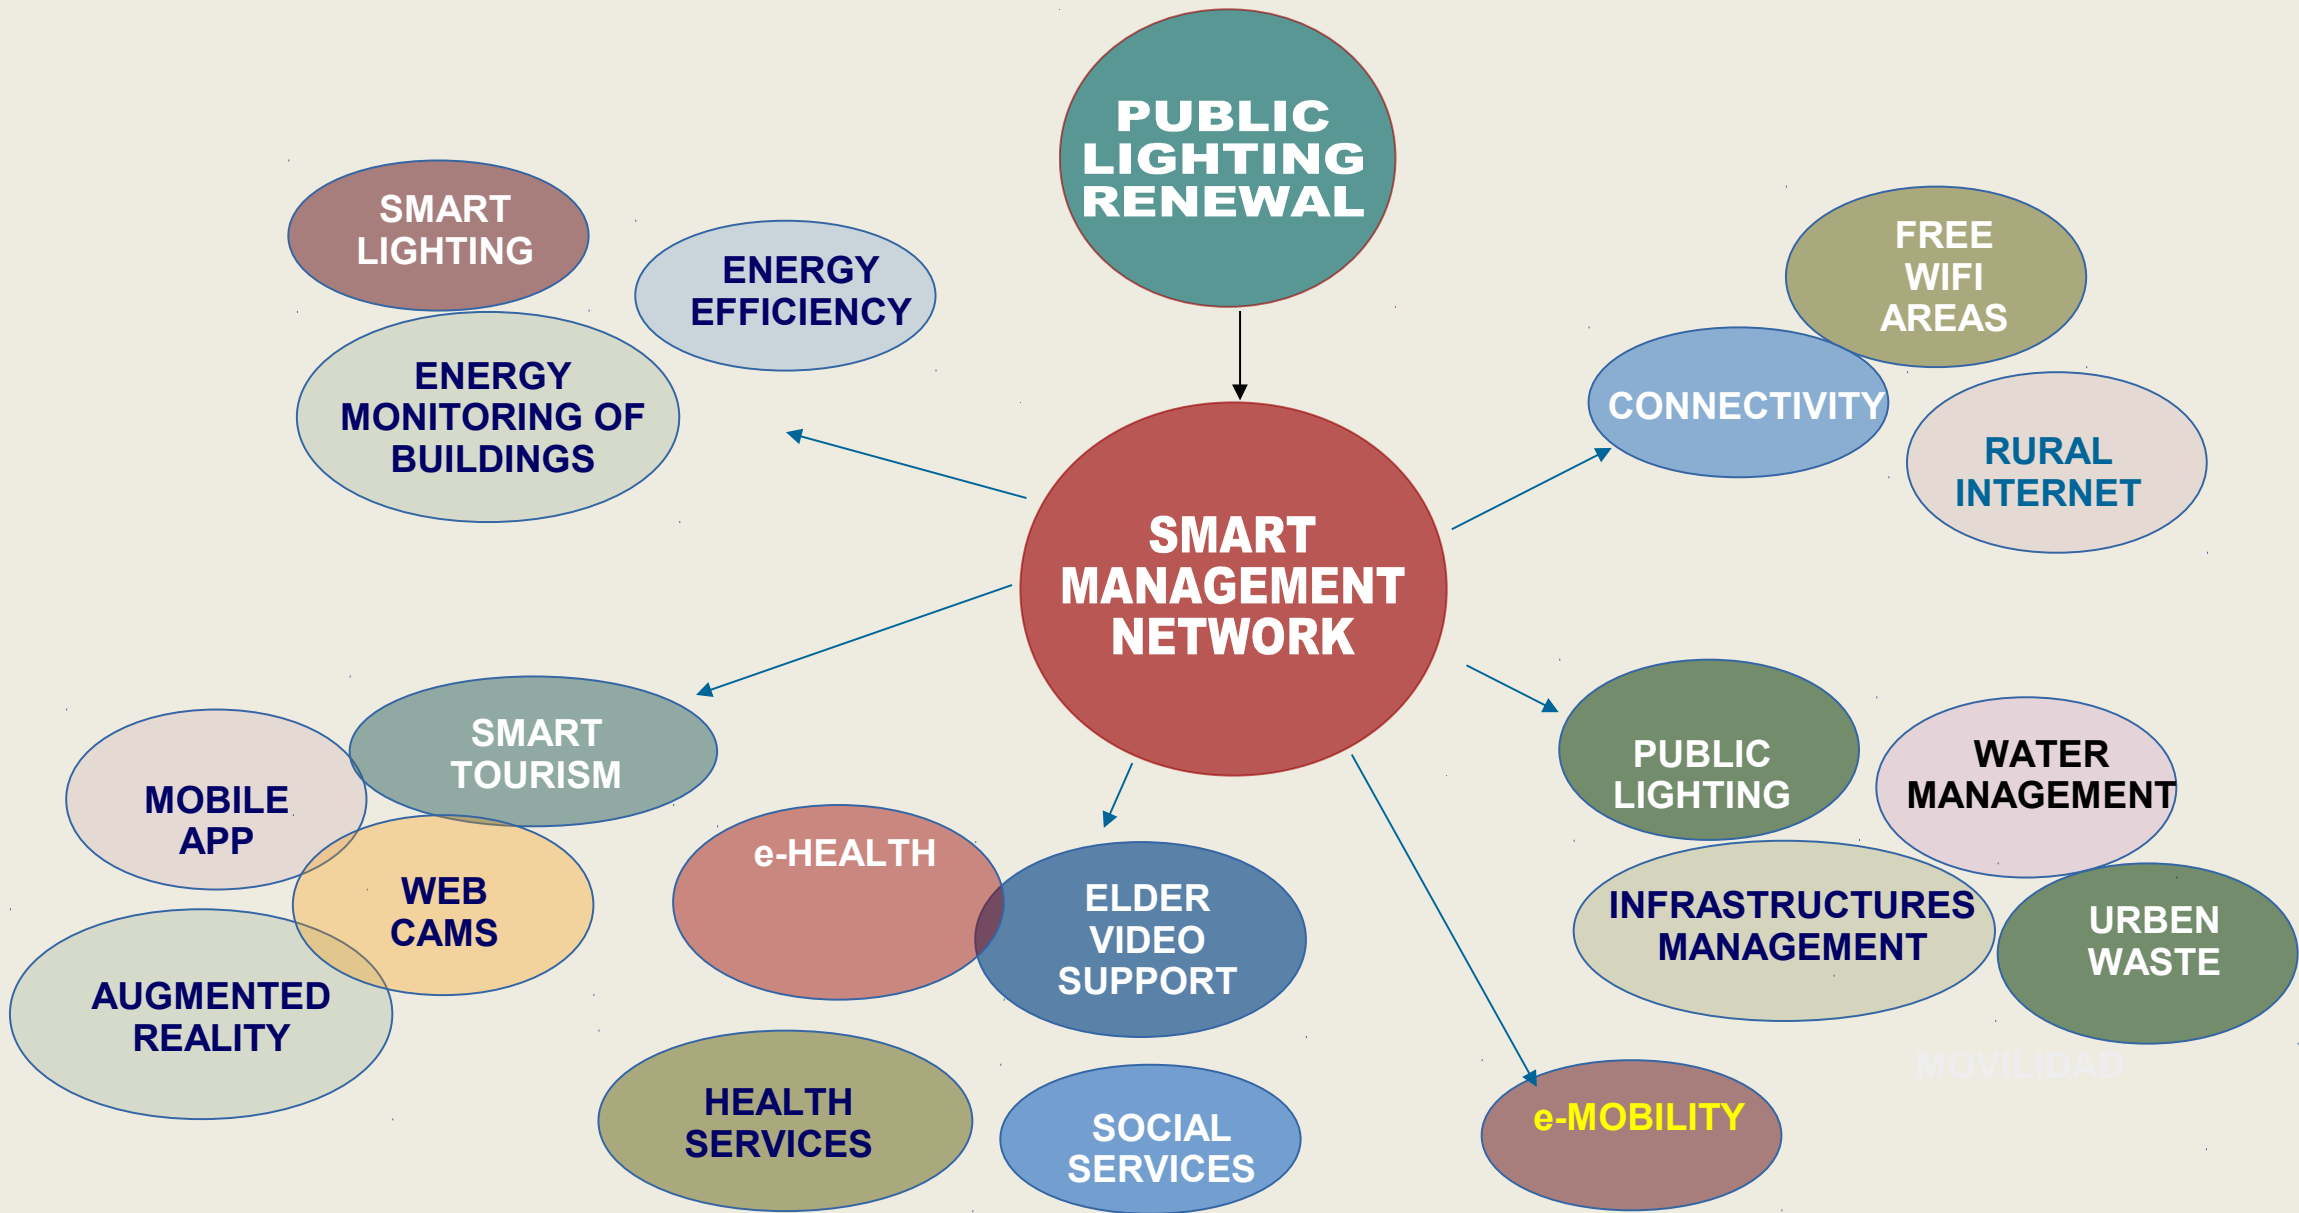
PUBLIC LIGHTING RENEWAL

SMART LIGHTING

ENERGY EFFICIENCY

ENERGY MONITORING OF BUILDINGS

SMART MANAGEMENT NETWORK

FREE WIFI AREAS

CONNECTIVITY

RURAL INTERNET

MOBILE APP

SMART TOURISM

WEB CAMS

AUGMENTED REALITY

e-HEALTH

ELDER VIDEO SUPPORT

HEALTH SERVICES

SOCIAL SERVICES

PUBLIC LIGHTING

WATER MANAGEMENT

INFRASTRUCTURES MANAGEMENT

URBEN WASTE

MOVILIDAD

e-MOBILITY